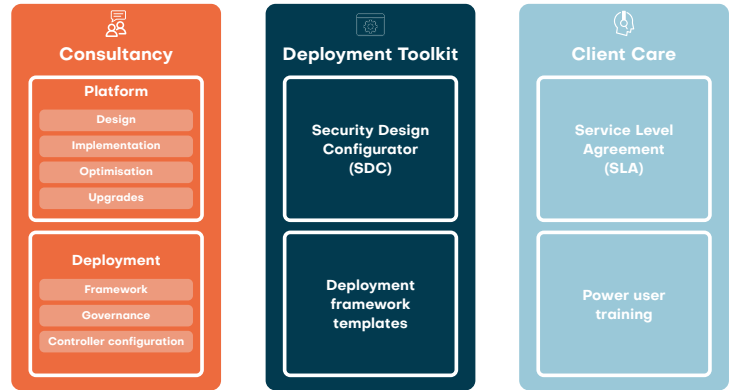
Consultancy

Platform

Design

Implementation

Optimisation

Upgrades

Deployment

Framework

Governance

Controller configuration

Deployment Toolkit

Security Design Configurator (SDC)

Deployment framework templates

Client Care

Service Level Agreement (SLA)

Power user training